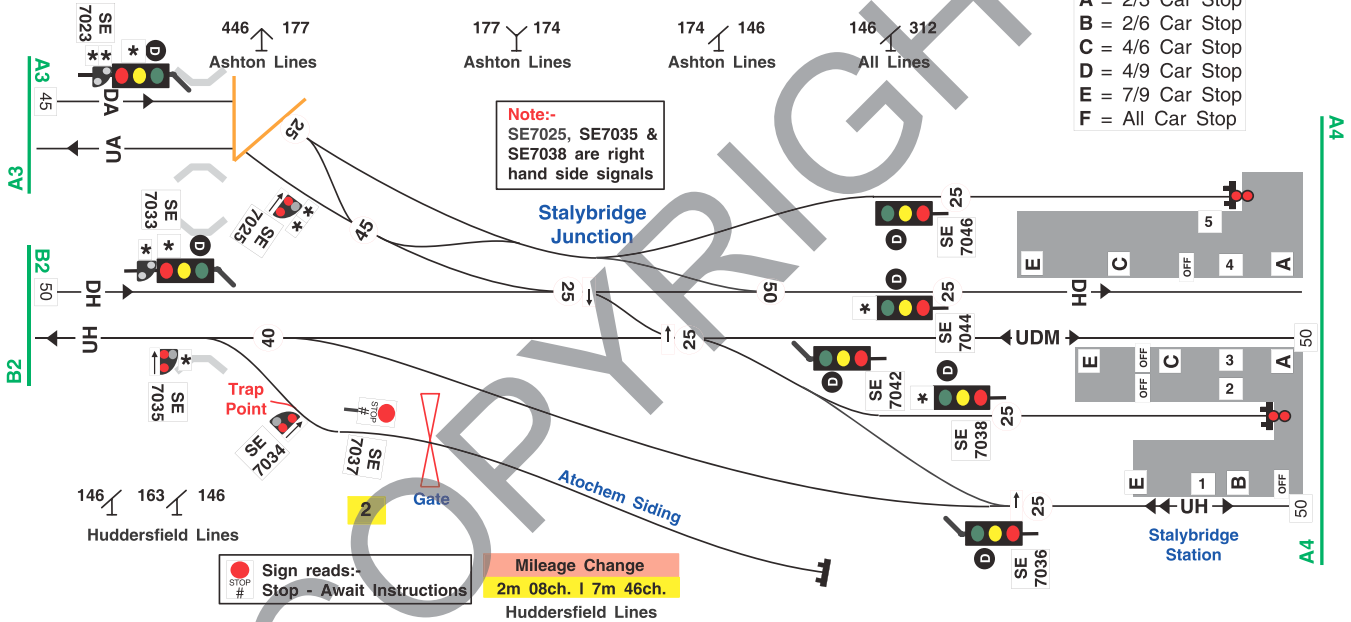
SE 7023
**
*
D
A3
45
DA
UA
A3
446 177
Ashton Lines
177 174
Ashton Lines
174 146
Ashton Lines
146 312
All Lines
A = 2/3 Car Stop
B = 2/6 Car Stop
C = 4/6 Car Stop
D = 4/9 Car Stop
E = 7/9 Car Stop
F = All Car Stop
A4
Note:-
SE7025, SE7035 & SE7038 are right hand side signals
25
45
SE 7025
**
SE 7033
* *
D
B2
50
DH
UH
B2
Stalybridge Junction
25
SE 7046
D
5
E
C
OFF
4
A
25
50
D
*
25
SE 7044
DH
40
25
UDM
50
*
SE 7035
Trap Point
SE 7034
STOP #
SE 7037
D
SE 7042
E
OFF
C
3
A
OFF
2
D
*
SE 7038
25
Gate
Atochem Siding
2
E
1
B
OFF
25
UH
50
D
SE 7036
Stalybridge Station
A4
146 163 146
Huddersfield Lines
STOP #
Sign reads:-
Stop - Await Instructions
Mileage Change
2m 08ch. I 7m 46ch.
Huddersfield Lines
COPYRIGHT